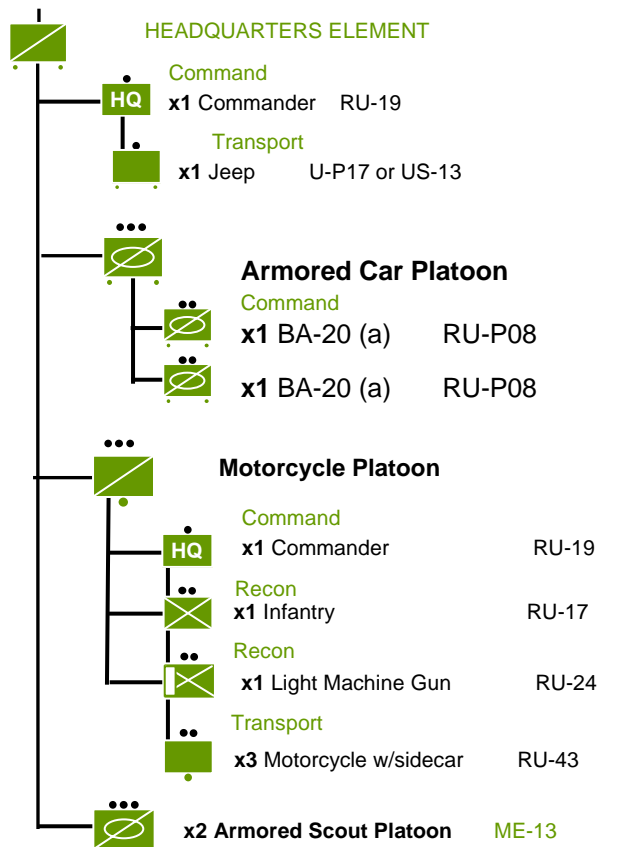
HEADQUARTERS ELEMENT

Command
HQ
**x1** Commander RU-19

Transport
**x1** Jeep U-P17 or US-13

Armored Car Platoon
Command
**x1** BA-20 (a) RU-P08

**x1** BA-20 (a) RU-P08

Motorcycle Platoon

Command
HQ
**x1** Commander RU-19

Recon
**x1** Infantry RU-17

Recon
**x1** Light Machine Gun RU-24

Transport
**x3** Motorcycle w/sidecar RU-43

**x2 Armored Scout Platoon** ME-13